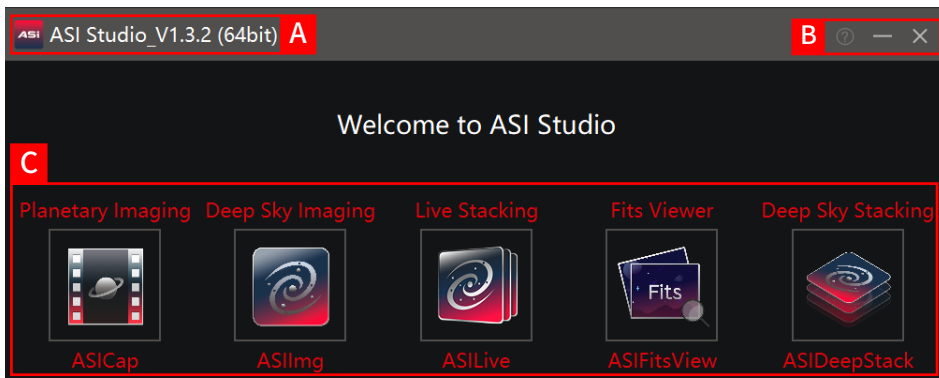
ASI ASI Studio_V1.3.2 (64bit) A

B ? — ✕

Welcome to ASI Studio

C

Planetary Imaging
ASICap

Deep Sky Imaging
ASIImg

Live Stacking
ASILive

Fits Viewer
Fits
ASIFitsView

Deep Sky Stacking
ASIDeepStack